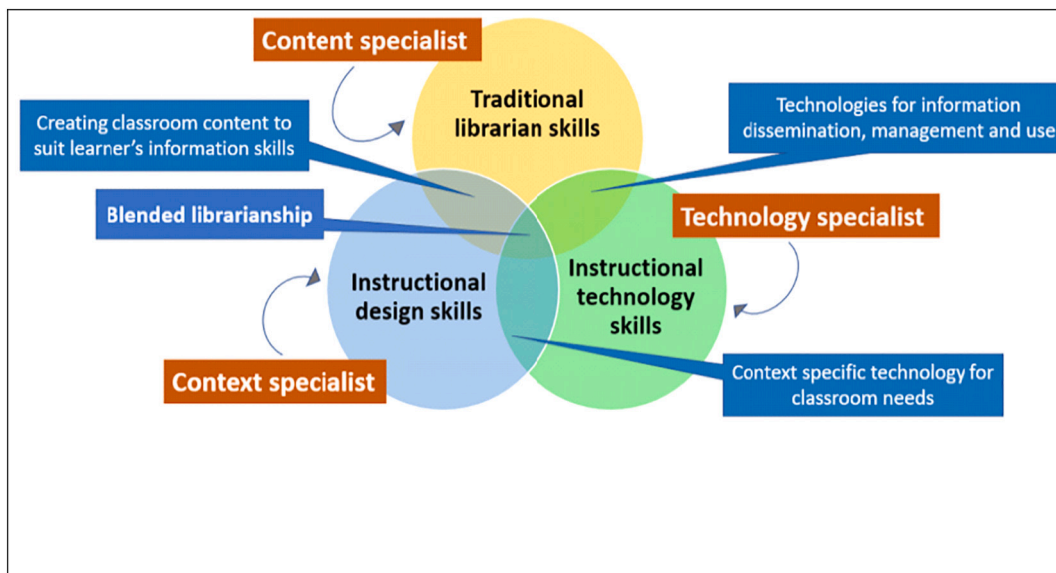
Content specialist

Traditional librarian skills

Creating classroom content to suit learner's information skills

Technologies for information dissemination, management and use

Blended librarianship

Technology specialist

Instructional design skills

Instructional technology skills

Context specialist

Context specific technology for classroom needs